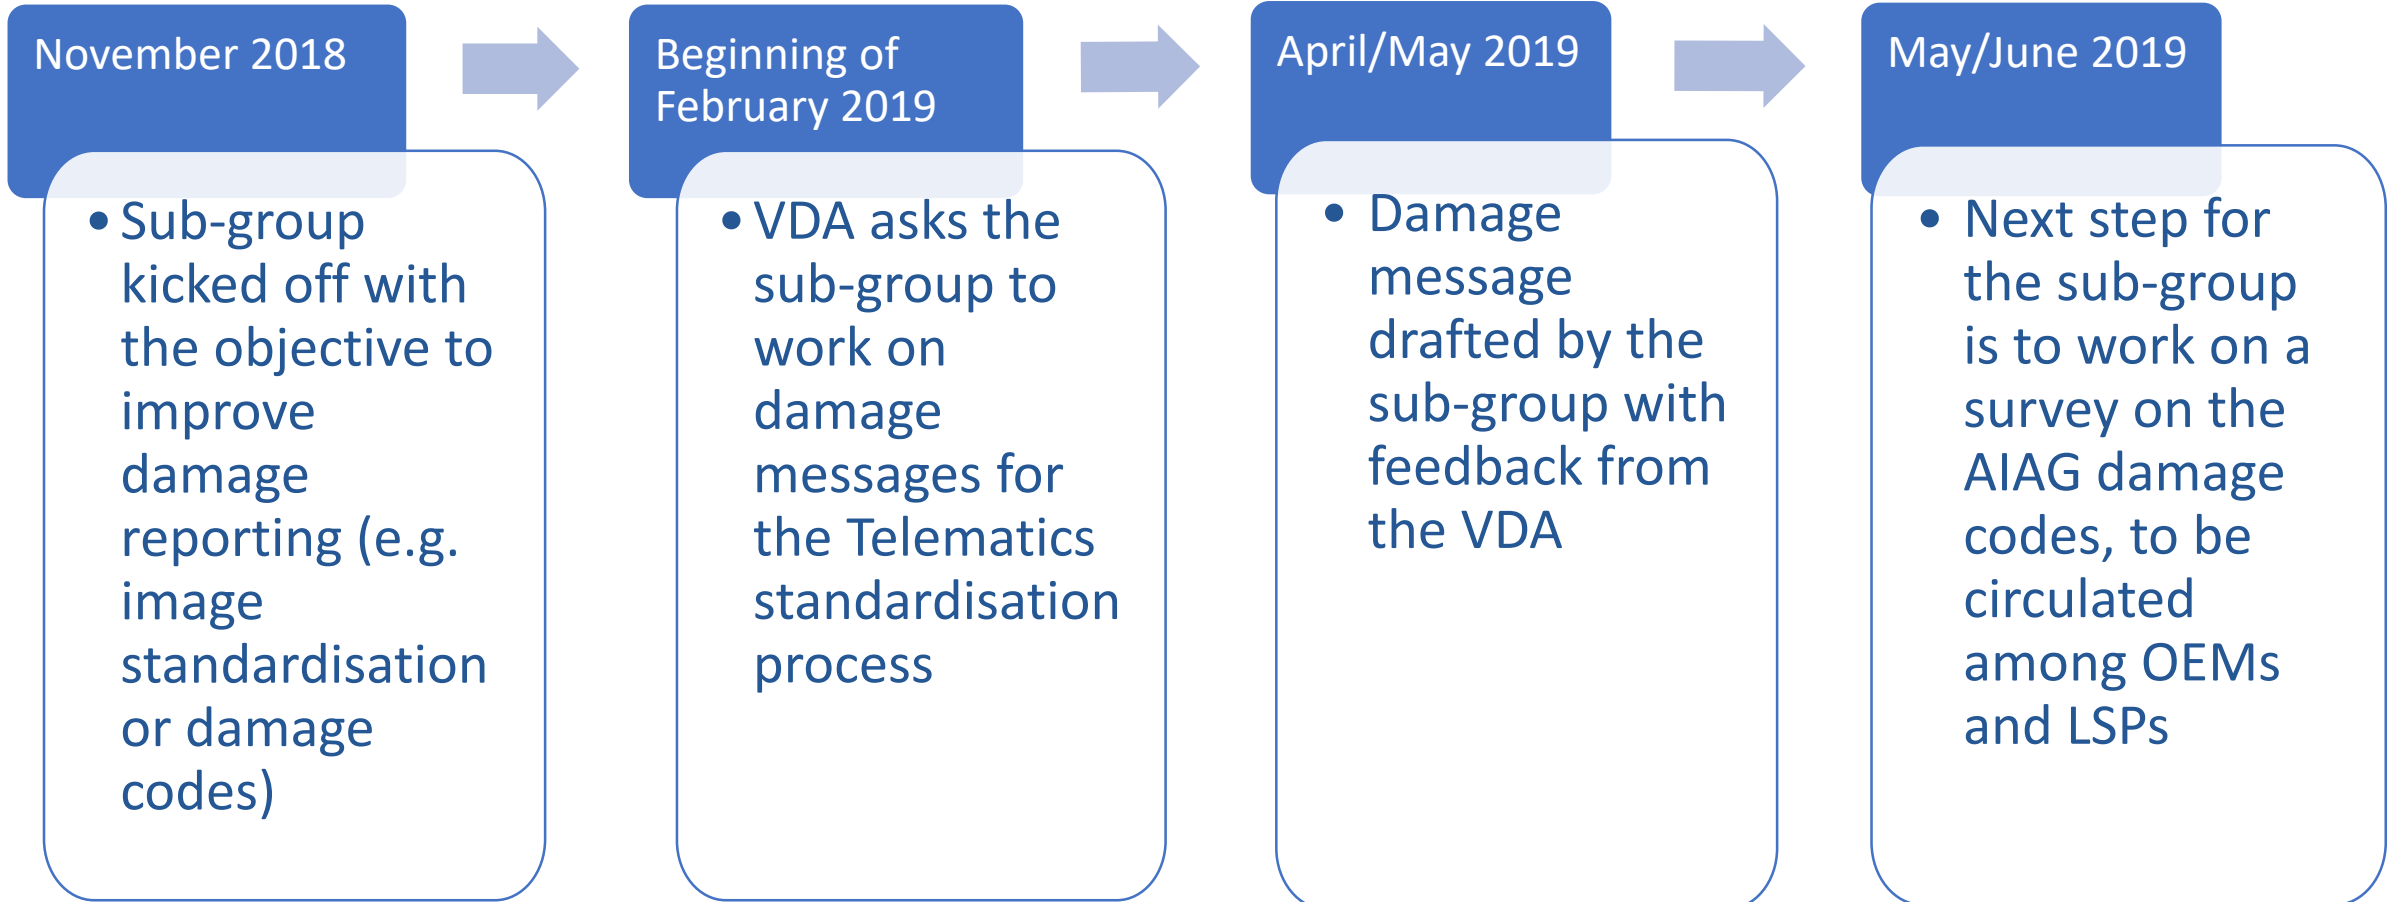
November 2018

• Sub-group kicked off with the objective to improve damage reporting (e.g. image standardisation or damage codes)

Beginning of February 2019

• VDA asks the sub-group to work on damage messages for the Telematics standardisation process

April/May 2019

• Damage message drafted by the sub-group with feedback from the VDA

May/June 2019

• Next step for the sub-group is to work on a survey on the AIAG damage codes, to be circulated among OEMs and LSPs